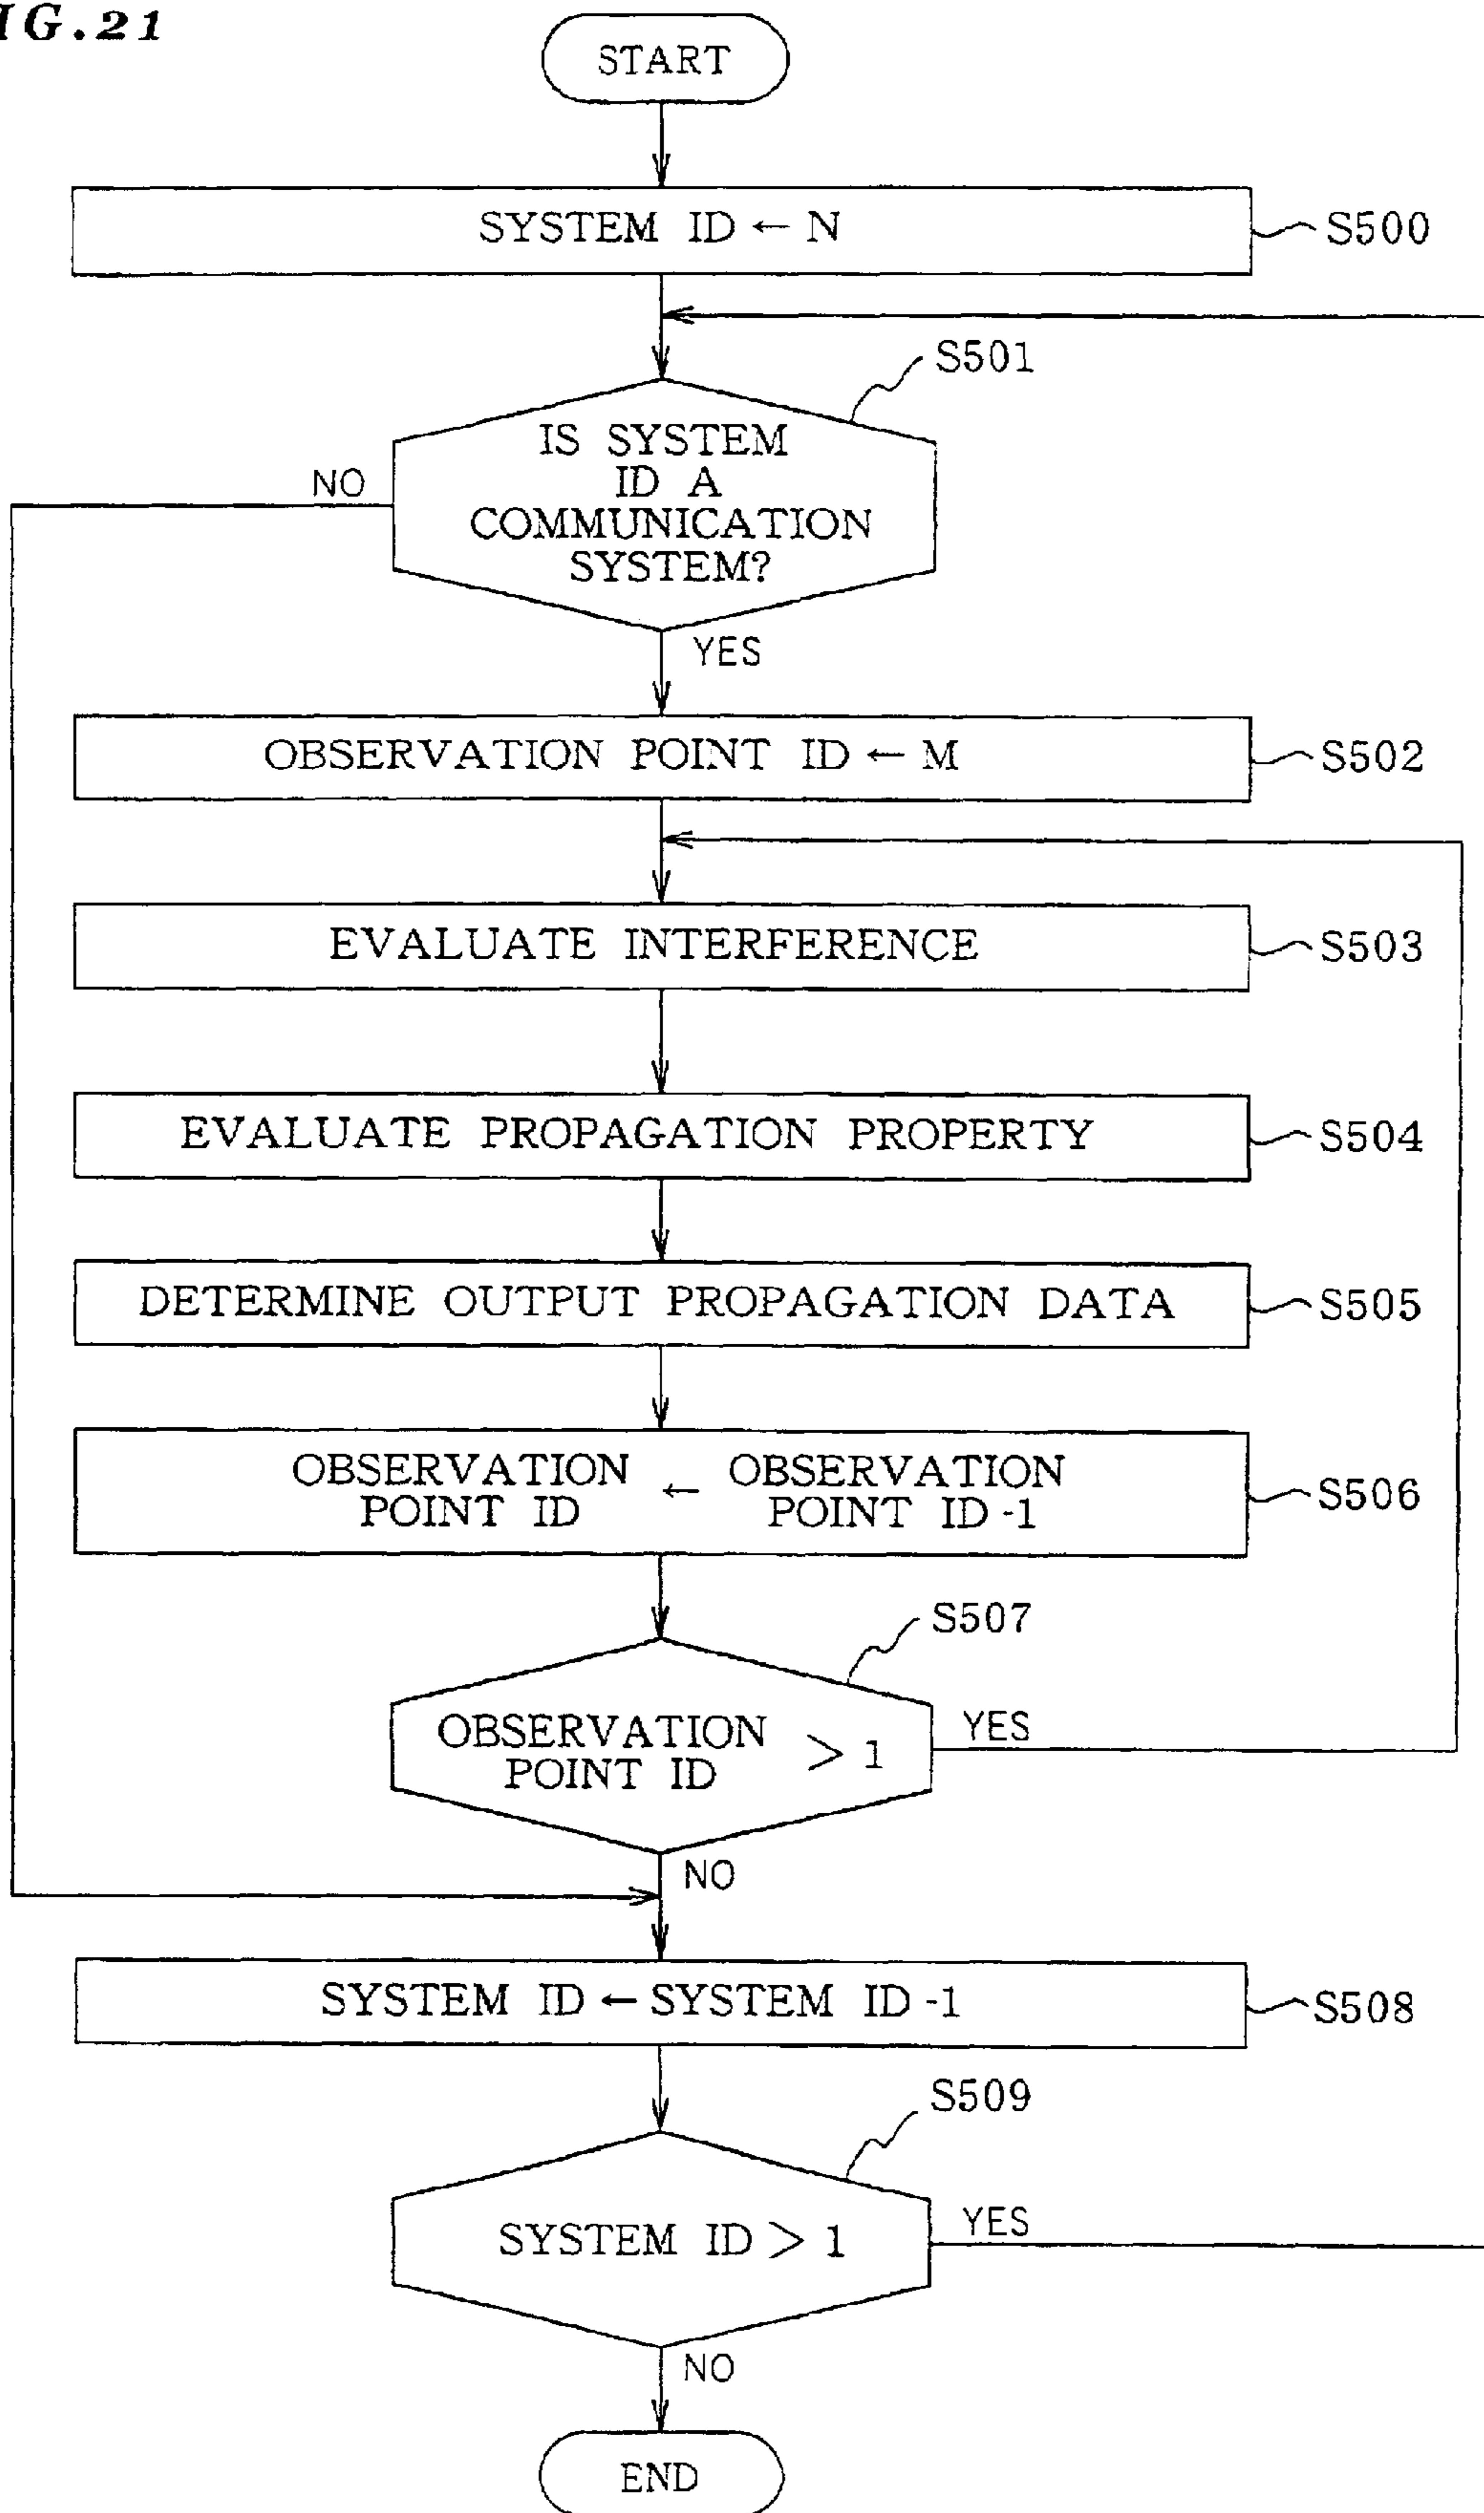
IG.21

START

SYSTEM ID ← N

S500

S501

IS SYSTEM ID A COMMUNICATION SYSTEM?

NO

YES

OBSERVATION POINT ID ← M

S502

EVALUATE INTERFERENCE

S503

EVALUATE PROPAGATION PROPERTY

S504

DETERMINE OUTPUT PROPAGATION DATA

S505

OBSERVATION POINT ID ← OBSERVATION POINT ID -1

S506

S507

OBSERVATION POINT ID > 1

YES

NO

SYSTEM ID ← SYSTEM ID -1

S508

S509

SYSTEM ID > 1

YES

NO

END